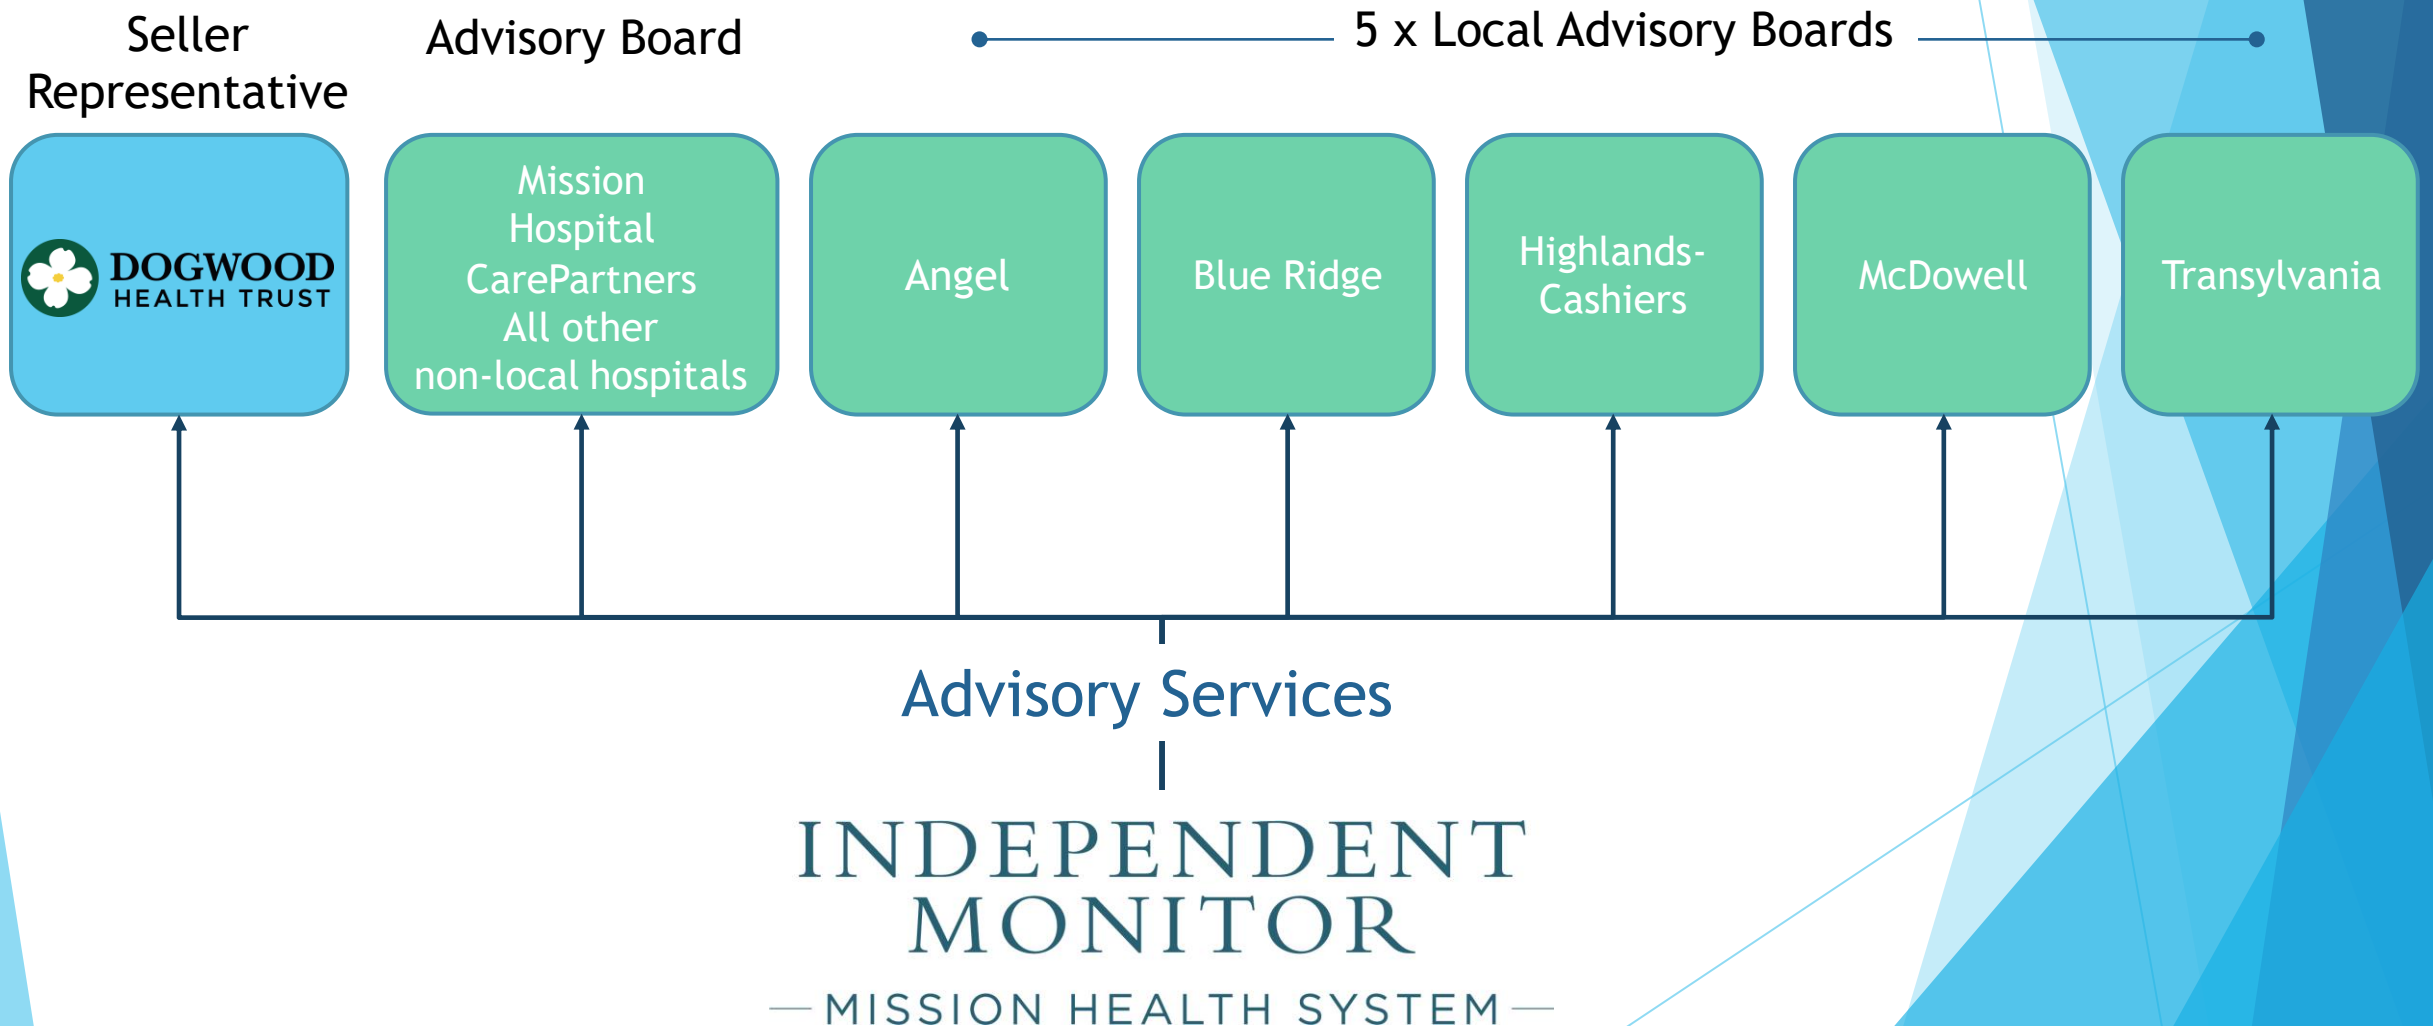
Seller Representative

Advisory Board

5 x Local Advisory Boards

DOGWOOD HEALTH TRUST

Mission Hospital CarePartners All other non-local hospitals

Angel

Blue Ridge

Highlands-Cashiers

McDowell

Transylvania

Advisory Services

INDEPENDENT MONITOR

MISSION HEALTH SYSTEM